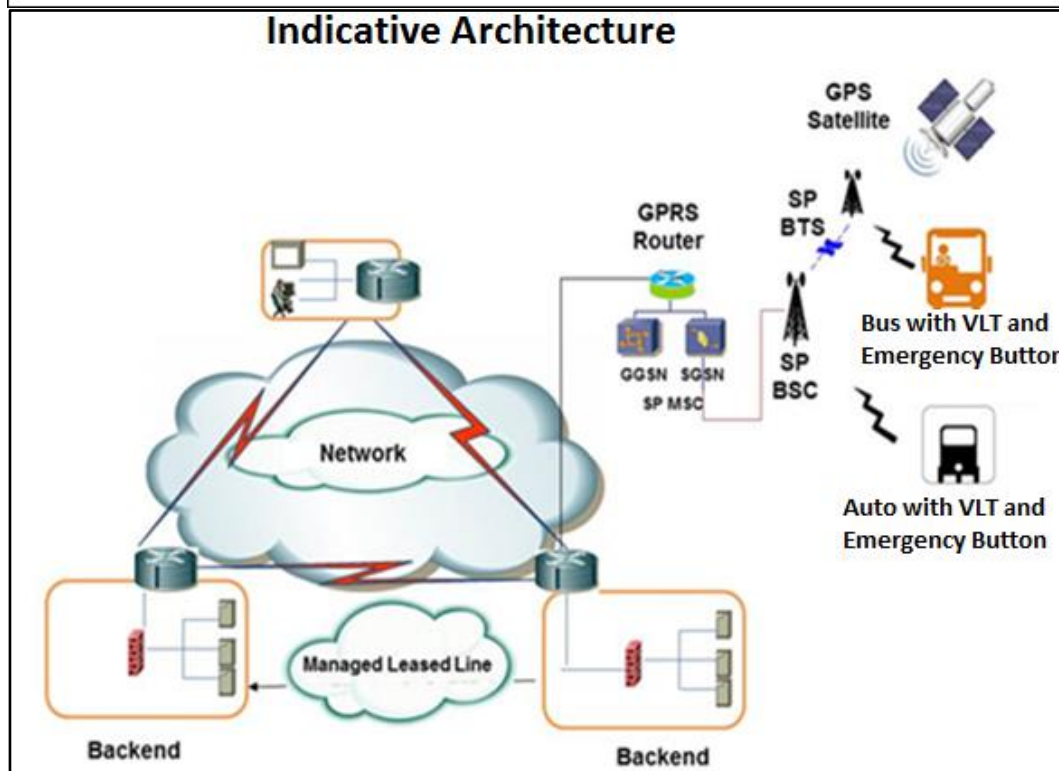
Indicative Architecture

GPS Satellite

SP BTS

GPRS Router

GGSN SGSN

SP MSC

SP BSC

Bus with VLT and Emergency Button

Auto with VLT and Emergency Button

Network

Managed Leased Line

Backend

Backend